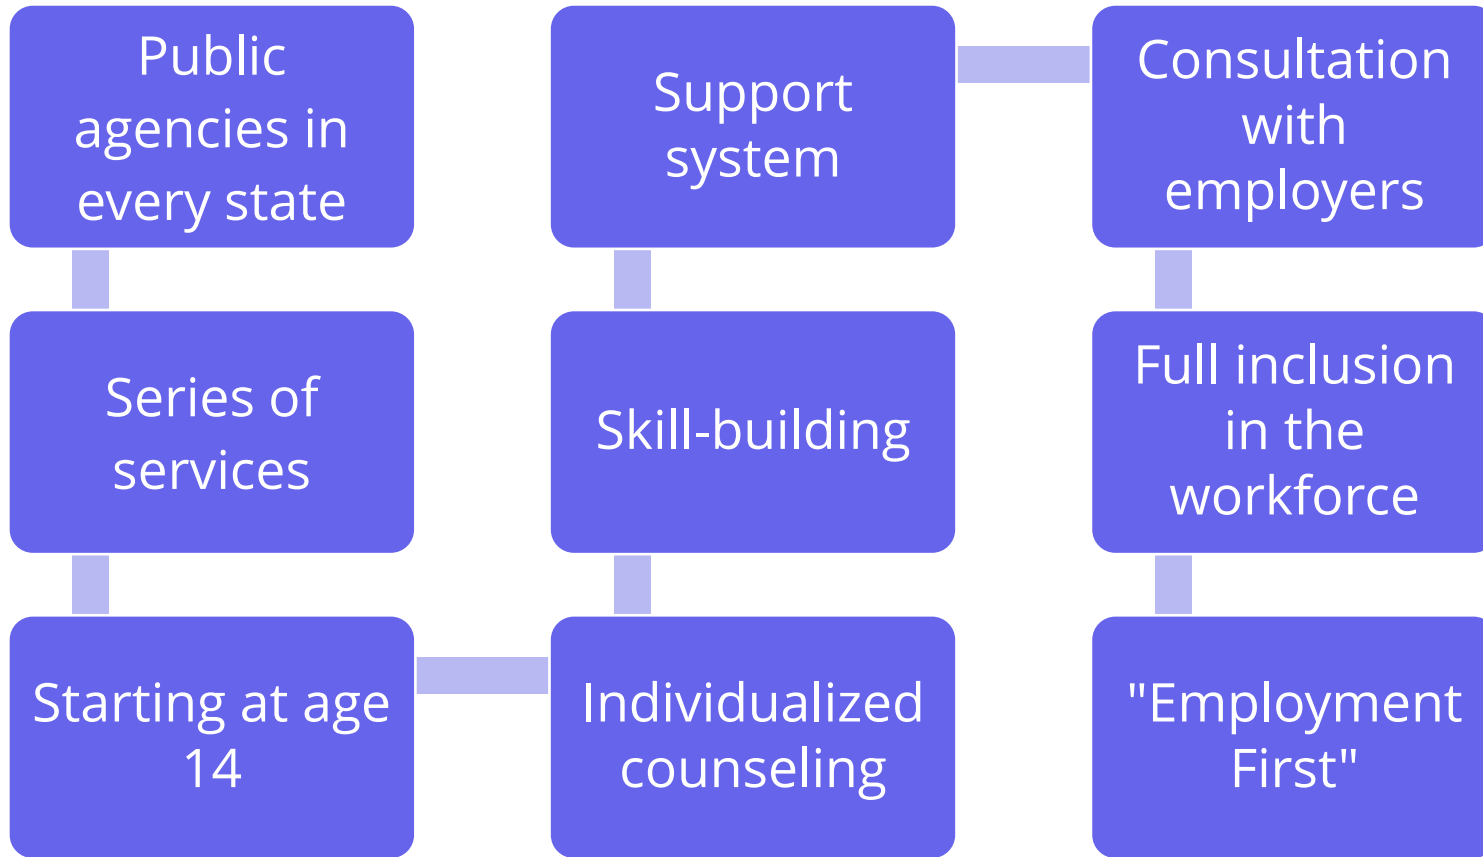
Public agencies in every state

Series of services

Starting at age 14

Individualized counseling

Skill-building

Support system

Consultation with employers

Full inclusion in the workforce

"Employment First"